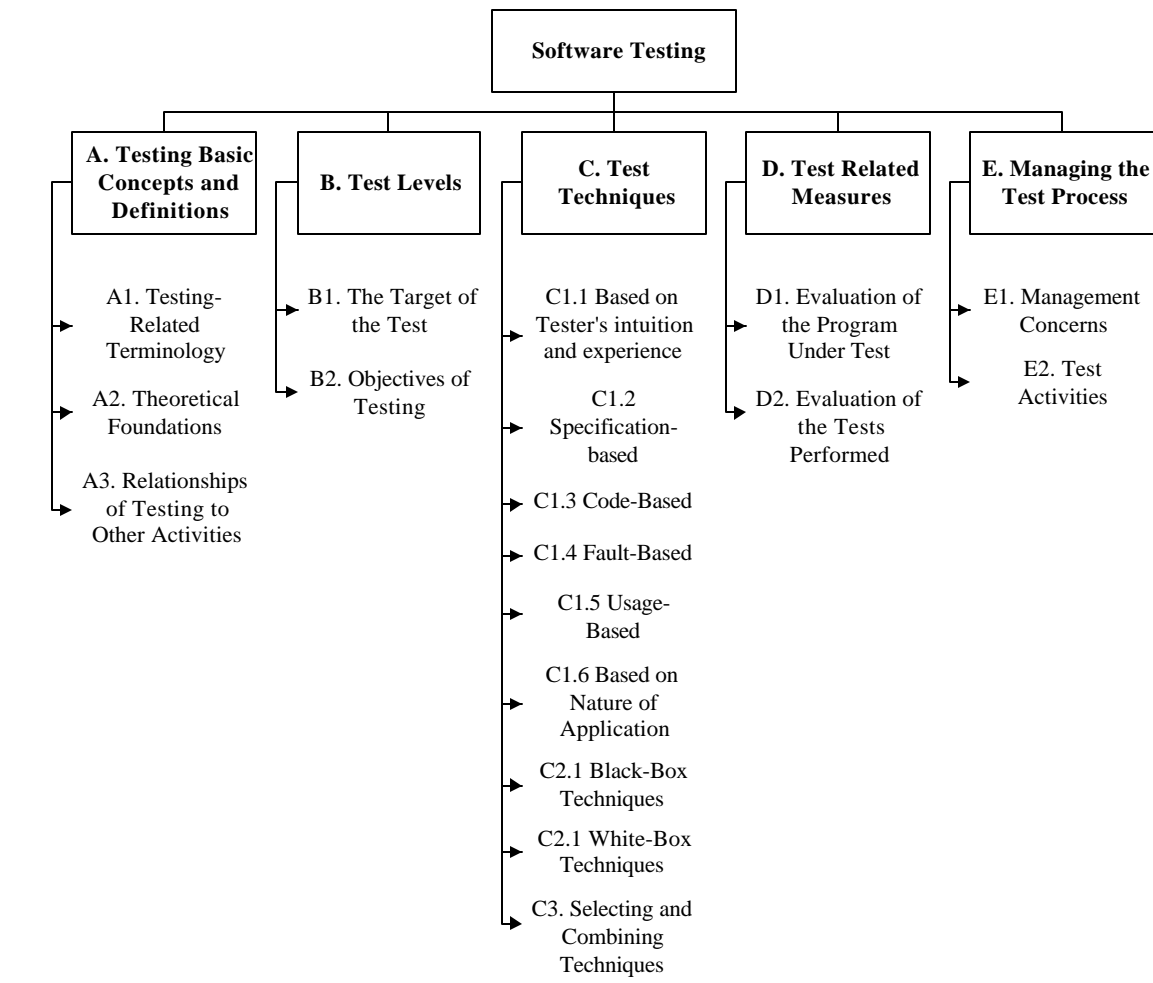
Software Testing

A. Testing Basic Concepts and Definitions

A1. Testing-Related Terminology

A2. Theoretical Foundations

A3. Relationships of Testing to Other Activities

B. Test Levels

B1. The Target of the Test

B2. Objectives of Testing

C. Test Techniques

C1.1 Based on Tester's intuition and experience

C1.2 Specification-based

C1.3 Code-Based

C1.4 Fault-Based

C1.5 Usage-Based

C1.6 Based on Nature of Application

C2.1 Black-Box Techniques

C2.1 White-Box Techniques

C3. Selecting and Combining Techniques

D. Test Related Measures

D1. Evaluation of the Program Under Test

D2. Evaluation of the Tests Performed

E. Managing the Test Process

E1. Management Concerns

E2. Test Activities